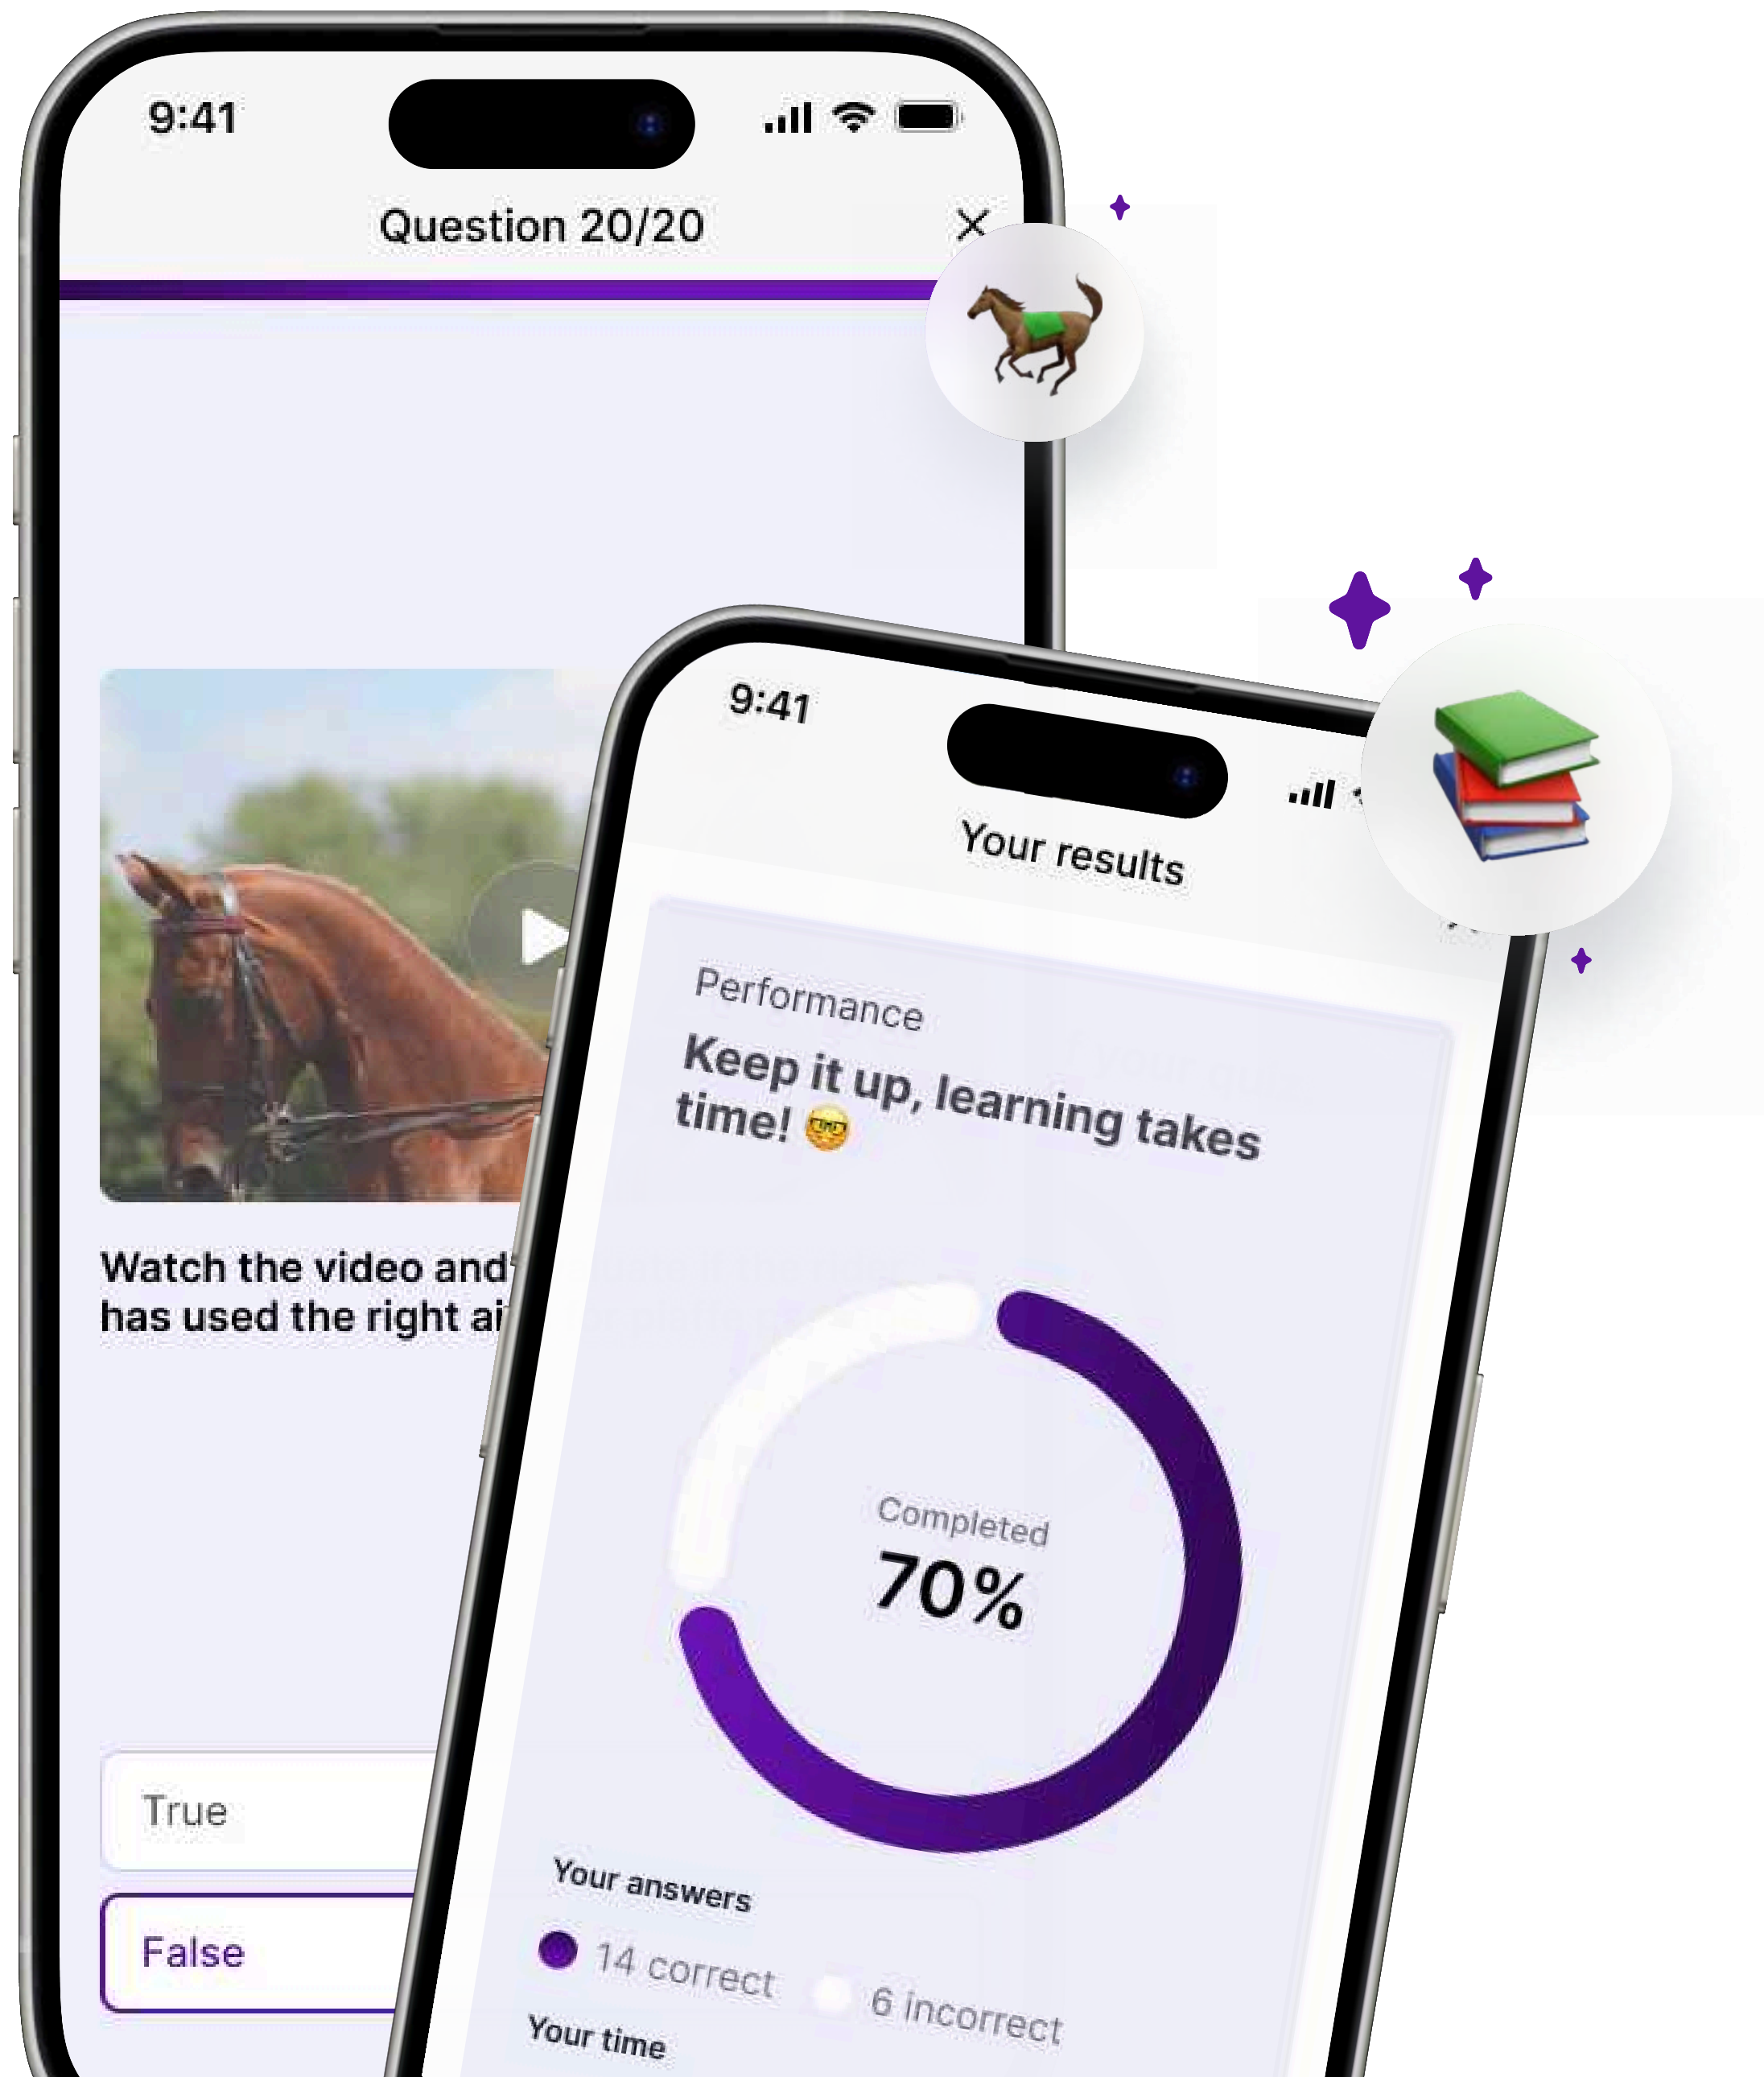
9:41

Question 20/20

Watch the video and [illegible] has used the right ai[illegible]

True

False

9:41

Your results

Performance

Keep it up, learning takes time! 🤓

Completed

70%

Your answers

14 correct

6 incorrect

Your time